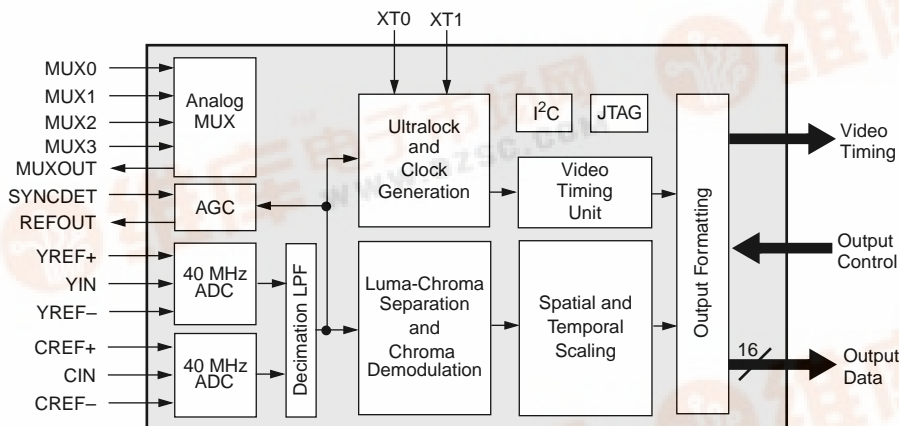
XT0 XT1

MUX0
MUX1
MUX2
MUX3
MUXOUT

Analog MUX

Ultralock and Clock Generation

$I^2C$

JTAG

Video Timing

SYNCDET
REFOUT

AGC

Video Timing Unit

Output Formatting

Output Control

YREF+
YIN
YREF–

40 MHz ADC

Decimation LPF

Luma-Chroma Separation and Chroma Demodulation

Spatial and Temporal Scaling

CREF+
CIN
CREF–

40 MHz ADC

16

Output Data

www.dzsc.com